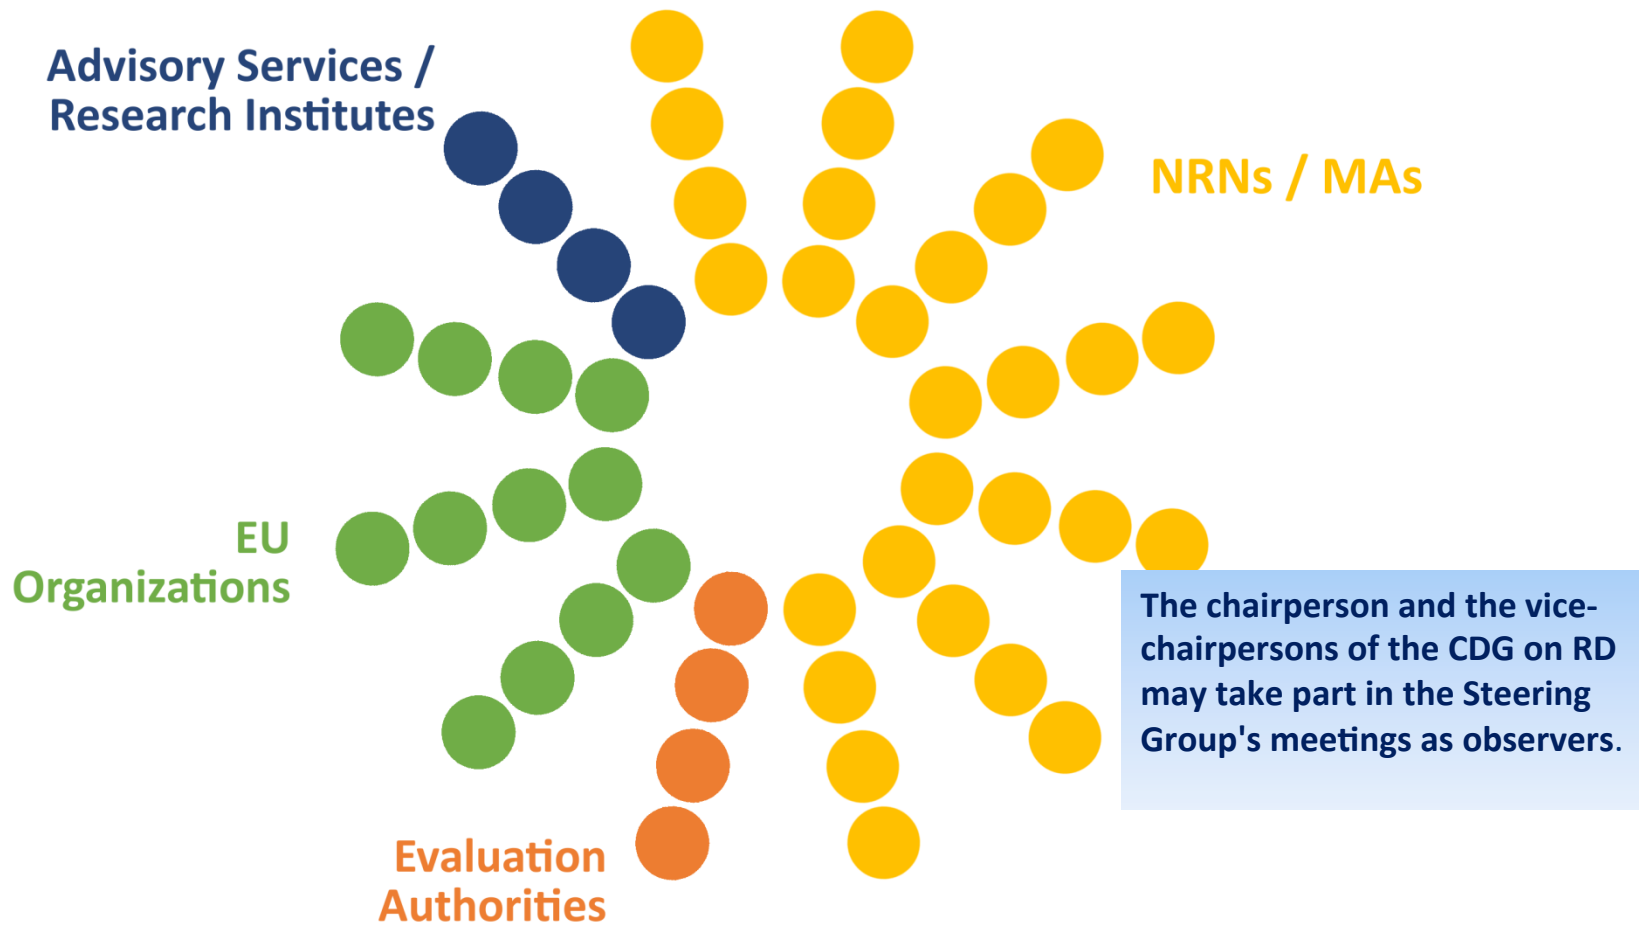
Advisory Services / Research Institutes

NRNs / MAs

EU Organizations

Evaluation Authorities

The chairperson and the vice-chairpersons of the CDG on RD may take part in the Steering Group's meetings as observers.